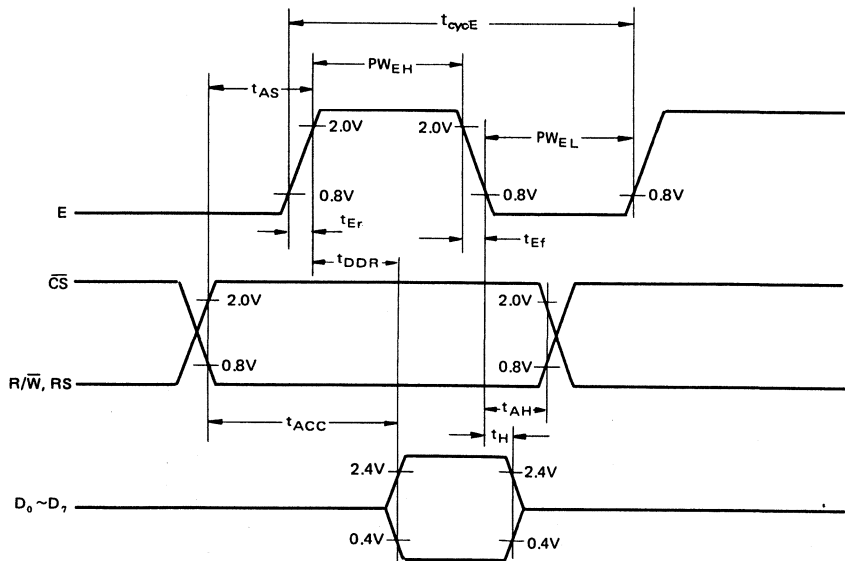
$t_{cycE}$

$PW_{EH}$

$t_{AS}$

2.0V

2.0V

$PW_{EL}$

0.8V

0.8V

0.8V

E

$t_{Er}$

$t_{Ef}$

$t_{DDR}$

$\overline{CS}$

2.0V

2.0V

$R/\overline{W}$, RS

0.8V

0.8V

$t_{AH}$

$t_{ACC}$

$t_H$

2.4V

2.4V

$D_0 \sim D_7$

0.4V

0.4V